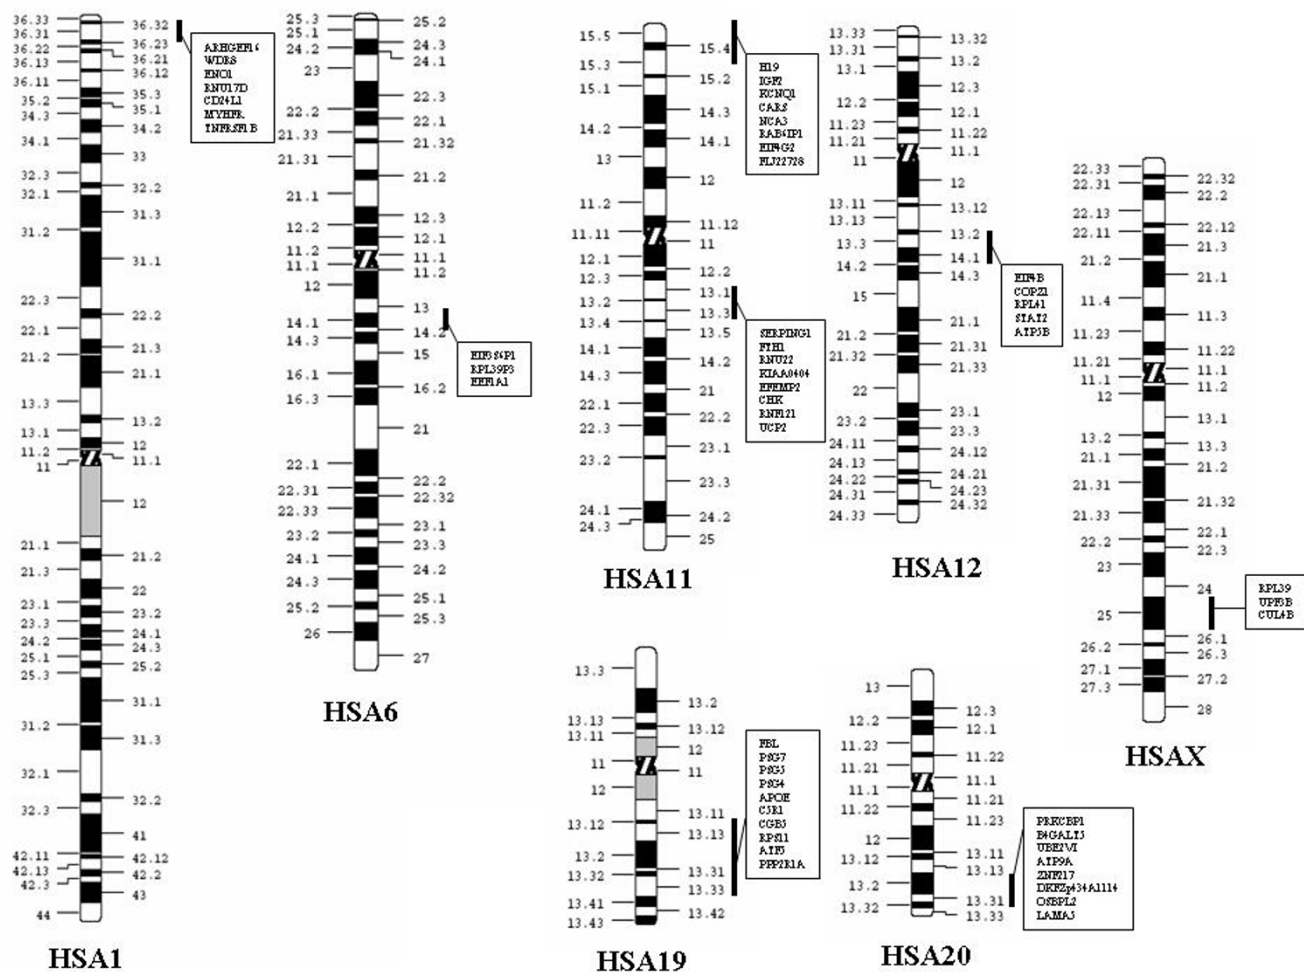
36.33
36.31
36.22
36.13
36.11
35.2
34.3
34.1
32.3
32.1
31.2
22.3
22.1
21.2
13.3
13.1
11.2
11
21.1
21.3
23.1
23.3
24.2
25.1
25.3
31.2
32.1
32.3
42.11
42.13
42.3
44
36.32
36.23
36.21
36.12
35.3
35.1
34.2
33
32.2
31.3
31.1
22.2
21.3
21.1
13.2
12
11.1
12
21.2
22
23.2
24.1
24.3
25.2
31.1
31.3
32.2
41
42.12
42.2
43

ARHGEF16
WDR8
ENO1
RNU17D
CD24L1
MTHFR
TNFRSF1B

HSA1

25.3
25.1
24.2
23
22.2
21.33
21.31
21.1
12.2
11.2
11.1
12
14.1
14.3
16.1
16.3
22.1
22.31
22.33
23.2
24.1
24.3
25.2
26
25.2
24.3
24.1
22.3
22.1
21.32
21.2
12.3
12.1
11.1
11.2
13
14.2
15
16.2
21
22.2
22.32
23.1
23.3
24.2
25.1
25.3
27

EIF3S4P1
RPL39P3
EEF1A1

HSA6

15.5
15.3
15.1
14.2
13
11.2
11.11
12.1
12.3
13.2
13.4
14.1
14.3
22.1
22.3
23.2
24.1
24.3
15.4
15.2
14.3
14.1
12
11.12
11
12.2
13.1
13.3
13.5
14.2
21
22.2
23.1
23.3
24.2
25

H19
IGF2
KCNQ1
CARS
NCA3
RAB6IP1
EIF4G2
FLJ22728

SERPING1
FTH1
RNU22
KIAA0404
EFEMP2
CHK
RNF121
UCP2

HSA11

13.33
13.31
13.1
12.2
11.23
11.21
11
13.11
13.13
13.3
14.2
15
21.2
21.32
22
23.2
24.11
24.13
24.22
24.31
24.33
13.32
13.2
12.3
12.1
11.22
11.1
12
13.12
13.2
14.1
14.3
21.1
21.31
21.33
23.1
23.3
24.12
24.21
24.23
24.32

EIF4B
COPZ1
RPL41
STAT2
ATP5B

HSA12

22.33
22.31
22.13
22.11
21.2
11.4
11.23
11.21
11.1
12
13.2
21.1
21.31
21.33
22.2
23
25
26.2
27.1
27.3
22.32
22.2
22.12
21.3
21.1
11.3
11.22
11.1
11.2
13.1
13.3
21.2
21.32
22.1
22.3
24
26.1
26.3
27.2
28

RPL39
UPF3B
CUL4B

HSAX

13.3
13.13
13.11
11
12
13.12
13.2
13.32
13.41
13.43
13.2
13.12
12
11
13.11
13.13
13.31
13.33
13.42

FBL
PSG7
PSG5
PSG4
APOE
C5R1
CGB5
RPS11
ATF5
PPP2R1A

HSA19

13
12.2
11.23
11.21
11.1
11.22
12
13.12
13.2
13.32
12.3
12.1
11.22
11.1
11.21
11.23
13.11
13.13
13.31
13.33

PRECBP1
B4GALT5
UBE2V1
ATP9A
ZNF217
DKFZp434A1114
OSBPL2
LAMA5

HSA20